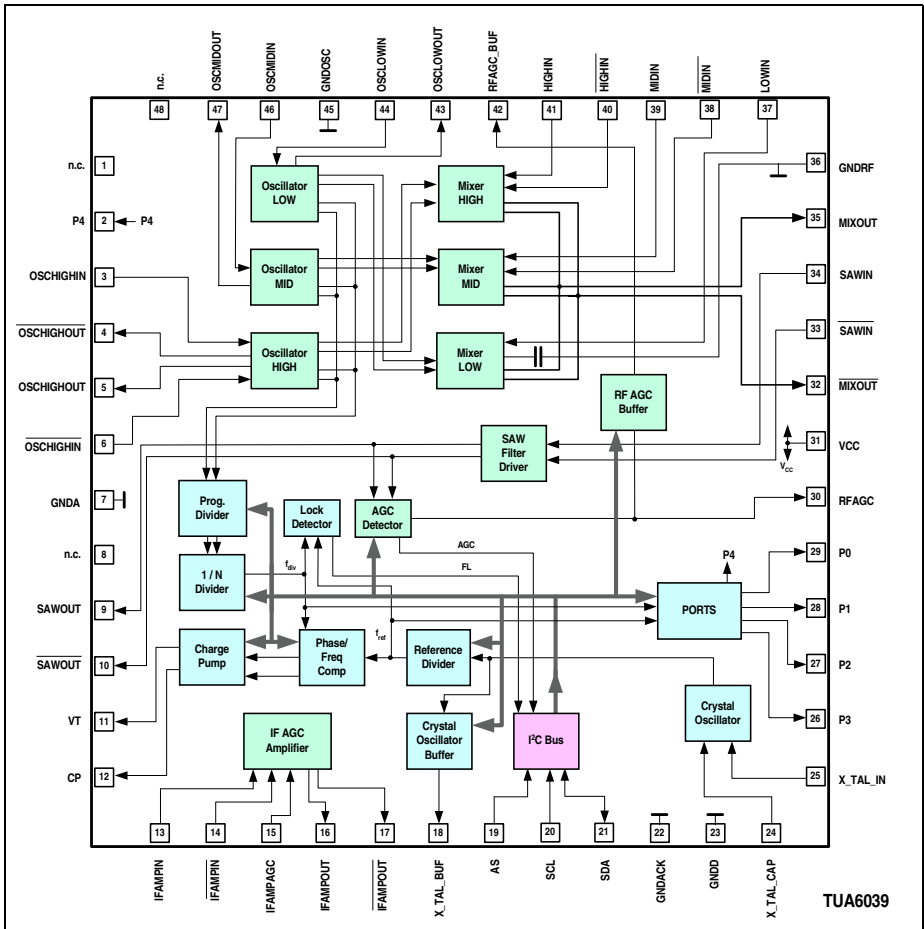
n.c.
OSCMIDOUT
OSCMIDIN
GNDOSC
OSCLOWIN
OSCLOWOUT
RFAGC_BUF
HIGHIN
$\overline{\text{HIGHIN}}$
MIDIN
$\overline{\text{MIDIN}}$
LOWIN

48
47
46
45
44
43
42
41
40
39
38
37

n.c. 1
P4 2 P4
OSCHIGHIN 3
$\overline{\text{OSCHIGHOUT}}$ 4
OSCHIGHOUT 5
$\overline{\text{OSCHIGHIN}}$ 6
GNDA 7
n.c. 8
SAWOUT 9
$\overline{\text{SAWOUT}}$ 10
VT 11
CP 12

36 GNDRF
35 MIXOUT
34 SAWIN
33 $\overline{\text{SAWIN}}$
32 $\overline{\text{MIXOUT}}$
31 VCC
$V_{cc}$
30 RFAGC
29 P0
28 P1
27 P2
26 P3
25 X_TAL_IN

Oscillator LOW
Mixer HIGH
Oscillator MID
Mixer MID
Oscillator HIGH
Mixer LOW
RF AGC Buffer
SAW Filter Driver
Prog. Divider
Lock Detector
AGC Detector
AGC
FL
1 / N Divider
$f_{div}$
P4
PORTS
$f_{ref}$
Charge Pump
Phase/ Freq Comp
Reference Divider
Crystal Oscillator
IF AGC Amplifier
Crystal Oscillator Buffer
I²C Bus

13
14
15
16
17
18
19
20
21
22
23
24

IFAMPIN
$\overline{\text{IFAMPIN}}$
IFAMPAGC
IFAMPOUT
$\overline{\text{IFAMPOUT}}$
X_TAL_BUF
AS
SCL
SDA
GNDACK
GNDD
X_TAL_CAP

TUA6039